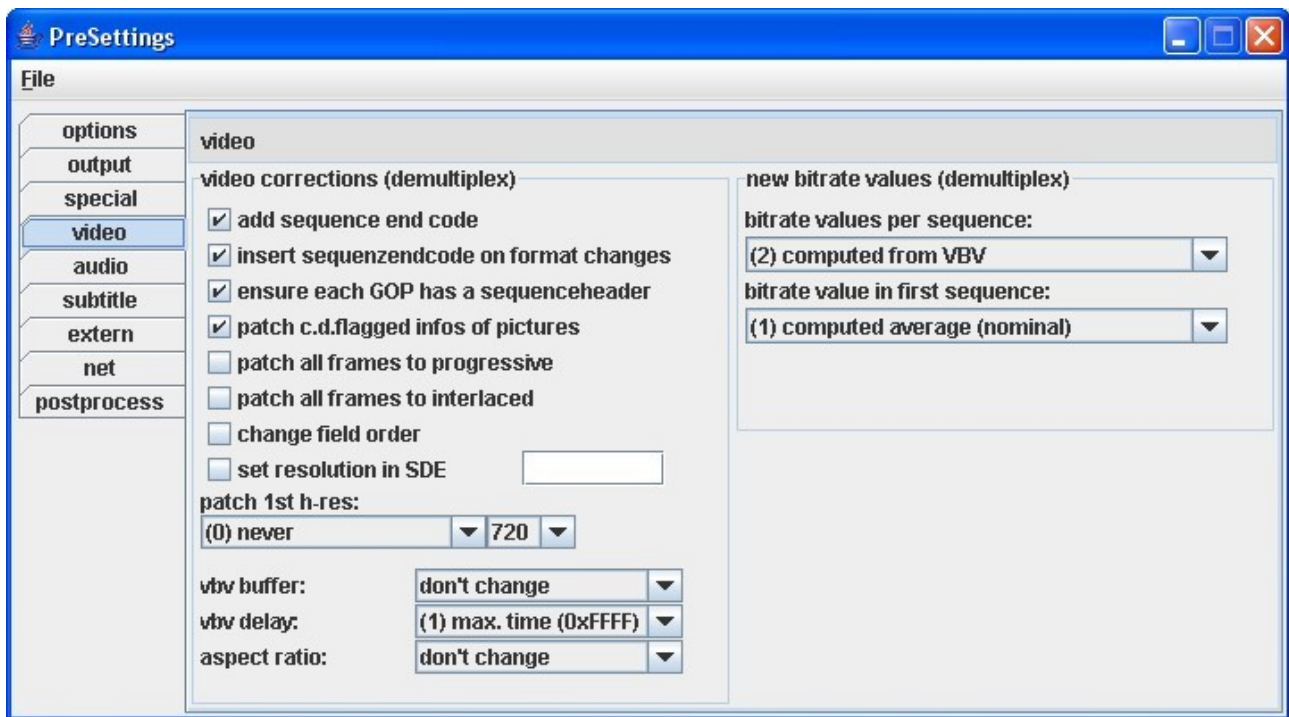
PreSettings

File

options
output
special
video
audio
subtitle
extern
net
postprocess

video

video corrections (demultiplex)

☑ add sequence end code
☑ insert sequenzendcode on format changes
☑ ensure each GOP has a sequenceheader
☑ patch c.d.flagged infos of pictures
☐ patch all frames to progressive
☐ patch all frames to interlaced
☐ change field order
☐ set resolution in SDE

patch 1st h-res:
(0) never
720

vbv buffer: don't change
vbv delay: (1) max. time (0xFFFF)
aspect ratio: don't change

new bitrate values (demultiplex)

bitrate values per sequence:
(2) computed from VBV
bitrate value in first sequence:
(1) computed average (nominal)